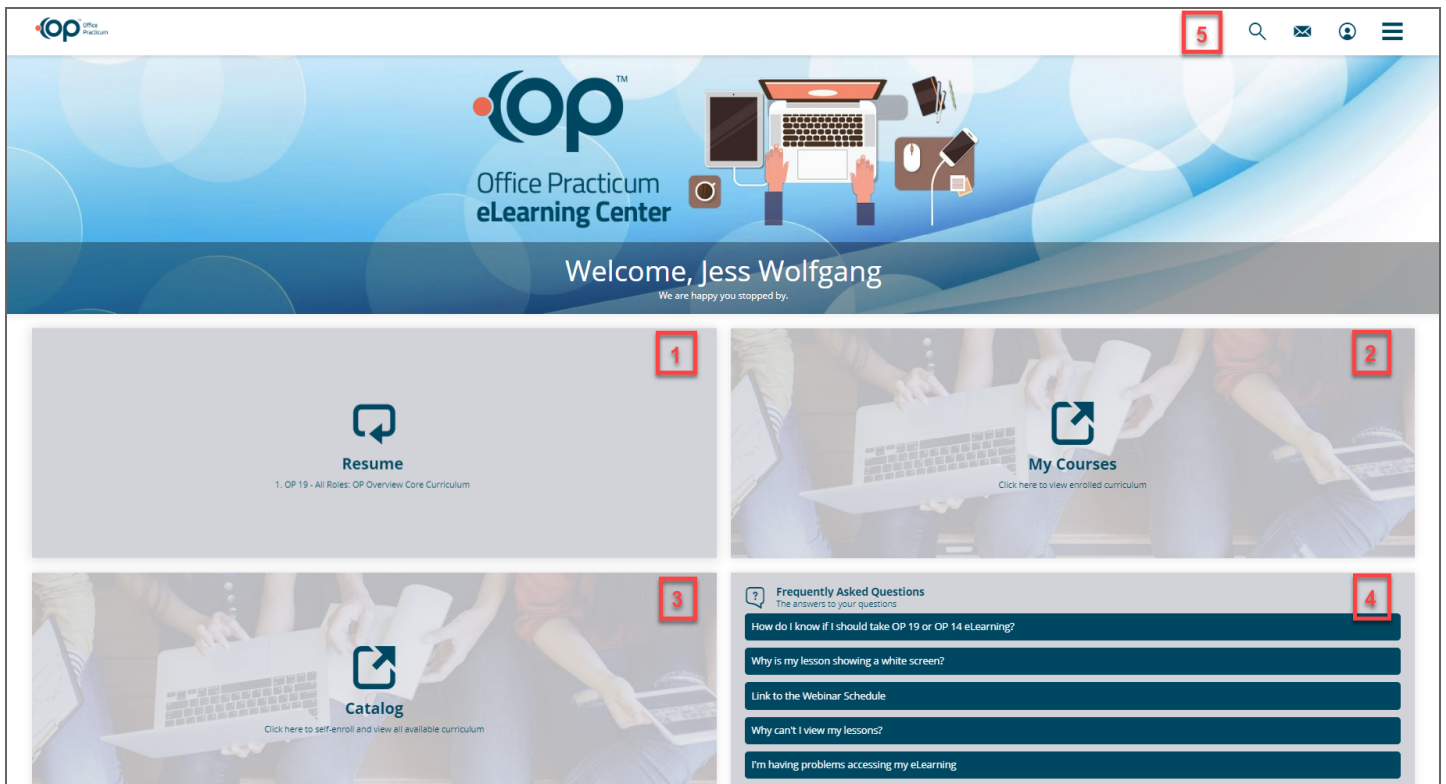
OP Office Practicum

5

OP™
Office Practicum
eLearning Center

Welcome, Jess Wolfgang
We are happy you stopped by.

1

Resume
1. OP 19 - All Roles: OP Overview Core Curriculum

2

My Courses
Click here to view enrolled curriculum

3

Catalog
Click here to self-enroll and view all available curriculum

4

Frequently Asked Questions
The answers to your questions

How do I know if I should take OP 19 or OP 14 eLearning?

Why is my lesson showing a white screen?

Link to the Webinar Schedule

Why can't I view my lessons?

I'm having problems accessing my eLearning